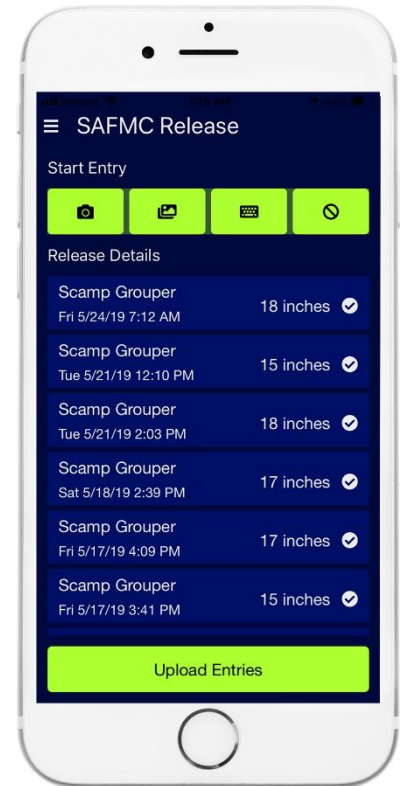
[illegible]

SAFMC Release

Start Entry

Release Details

Scamp Grouper
Fri 5/24/19 7:12 AM
18 inches

Scamp Grouper
Tue 5/21/19 12:10 PM
15 inches

Scamp Grouper
Tue 5/21/19 2:03 PM
18 inches

Scamp Grouper
Sat 5/18/19 2:39 PM
17 inches

Scamp Grouper
Fri 5/17/19 4:09 PM
17 inches

Scamp Grouper
Fri 5/17/19 3:41 PM
15 inches

Upload Entries